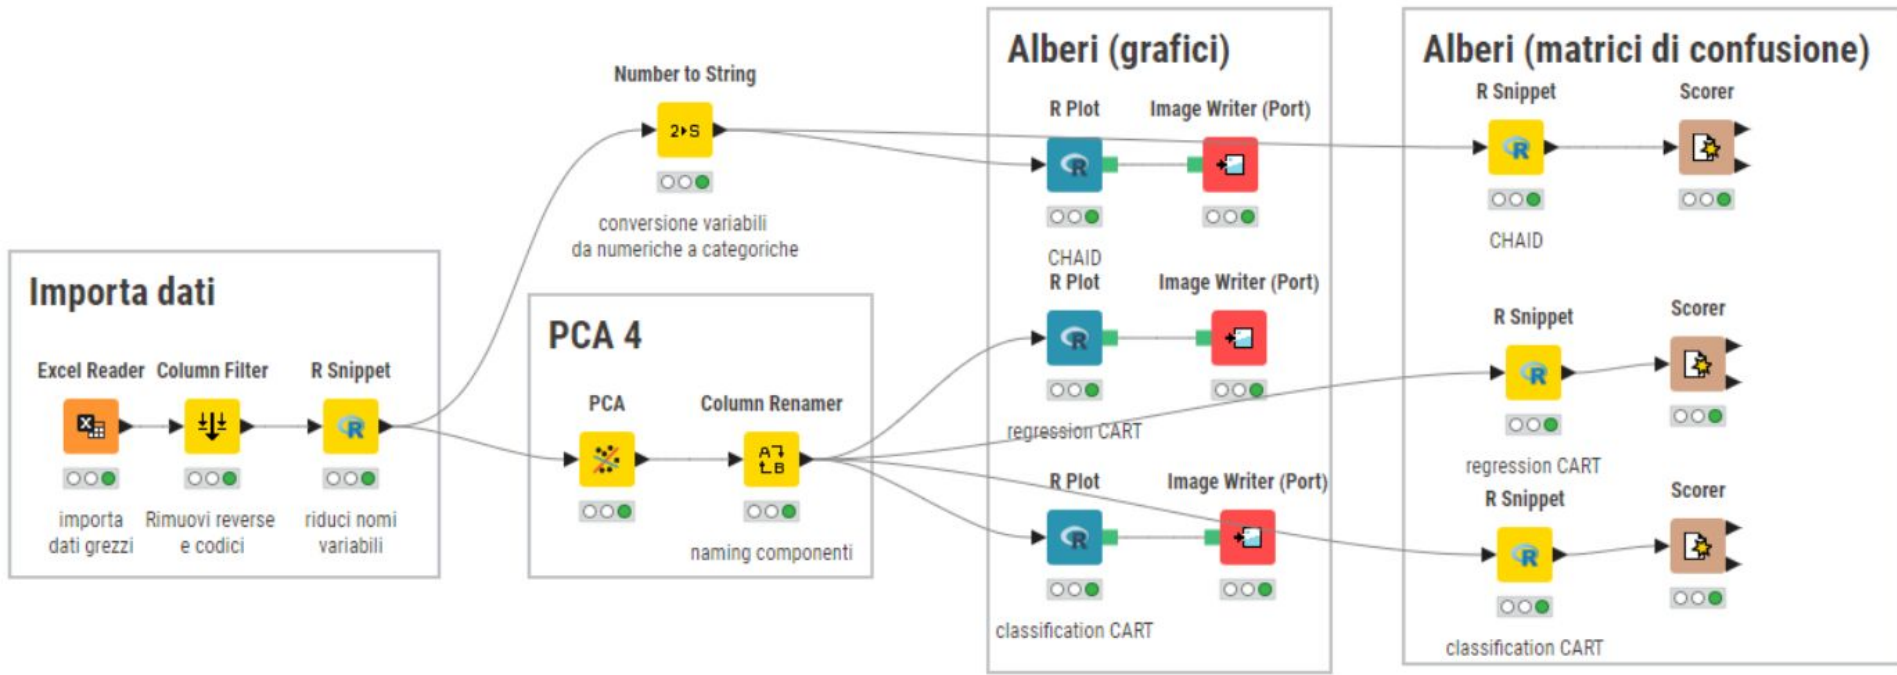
Importa dati

Excel Reader
importa dati grezzi

Column Filter
Rimuovi reverse e codici

R Snippet
riduci nomi variabili

Number to String
2▸S
conversione variabili da numeriche a categoriche

PCA 4

PCA

Column Renamer
naming componenti

Alberi (grafici)

R Plot
Image Writer (Port)
CHAID

R Plot
Image Writer (Port)
regression CART

R Plot
Image Writer (Port)
classification CART

Alberi (matrici di confusione)

R Snippet
Scorer
CHAID

R Snippet
Scorer
regression CART

R Snippet
Scorer
classification CART